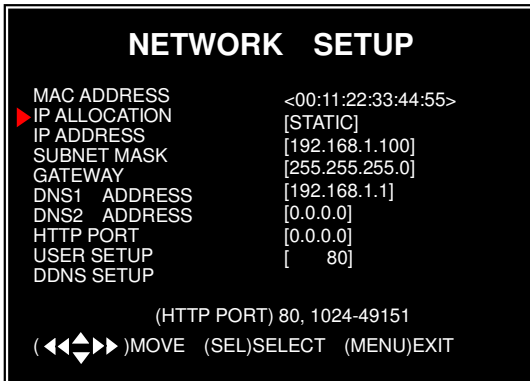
NETWORK SETUP

MAC ADDRESS <00:11:22:33:44:55>
IP ALLOCATION [STATIC]
IP ADDRESS [192.168.1.100]
SUBNET MASK [255.255.255.0]
GATEWAY [192.168.1.1]
DNS1 ADDRESS [0.0.0.0]
DNS2 ADDRESS [0.0.0.0]
HTTP PORT [ 80]
USER SETUP
DDNS SETUP

(HTTP PORT) 80, 1024-49151

( ◀◀▲▼▶▶ )MOVE (SEL)SELECT (MENU)EXIT